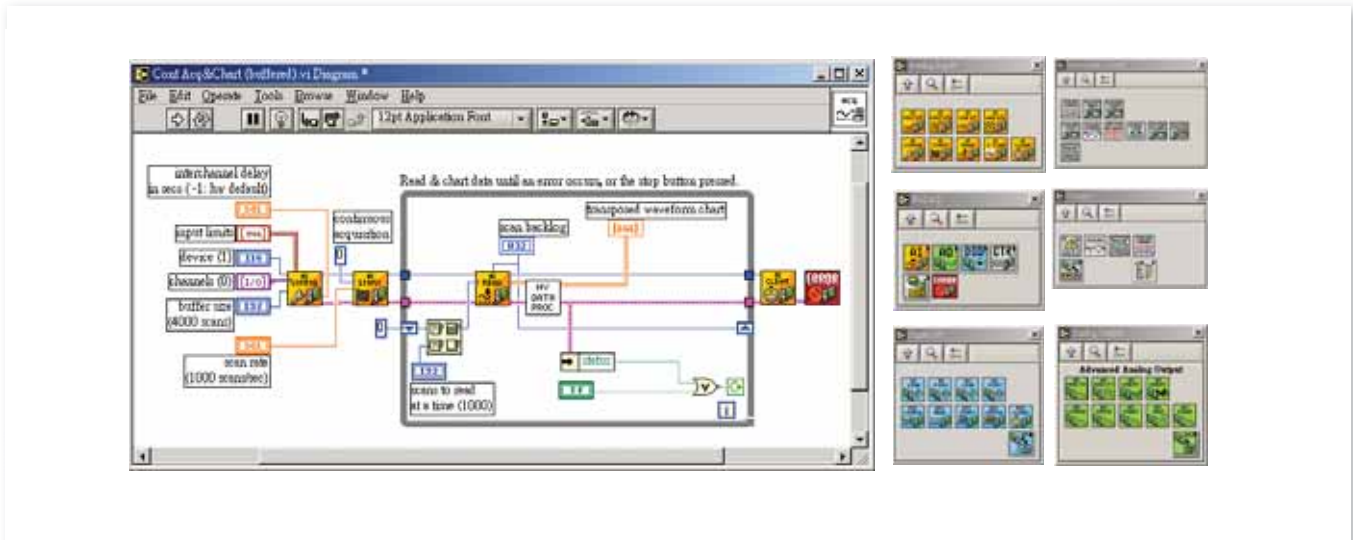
Cont Acq&Chart (buffered).vi Diagram *

File Edit Operate Tools Browse Window Help

12pt Application Font

interchannel delay in secs (-1: hw default)

input limits

device (1)

channels (0)

buffer size (4000 scans)

scan rate (1000 scans/sec)

continuous acquisition

Read & chart data until an error occurs, or the stop button pressed.

scan backlog

transposed waveform chart

scans to read at a time (1000)

status

Advanced Analog Output